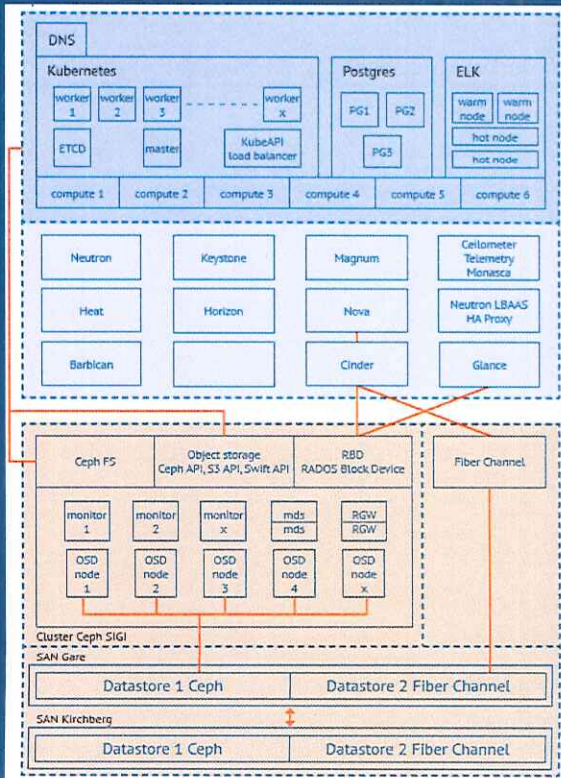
DNS

Kubernetes

worker 1
worker 2
worker 3
worker x

ETCD
master
KubeAPI load balancer

Postgres

PG1
PG2
PG3

ELK

warm node
warm node
hot node
hot node

compute 1
compute 2
compute 3
compute 4
compute 5
compute 6

Neutron
Keystone
Magnum
Ceilometer Telemetry Monasca

Heat
Horizon
Nova
Neutron LBAAS HA Proxy

Barbican
Cinder
Glance

Ceph FS
Object storage Ceph API, S3 API, Swift API
RBD RADOS Block Device
Fiber Channel

monitor 1
monitor 2
monitor x
mds mds
RGW RGW

OSD node 1
OSD node 2
OSD node 3
OSD node 4
OSD node x

Cluster Ceph SIGI

SAN Gare

Datastore 1 Ceph
Datastore 2 Fiber Channel

SAN Kirchberg

Datastore 1 Ceph
Datastore 2 Fiber Channel